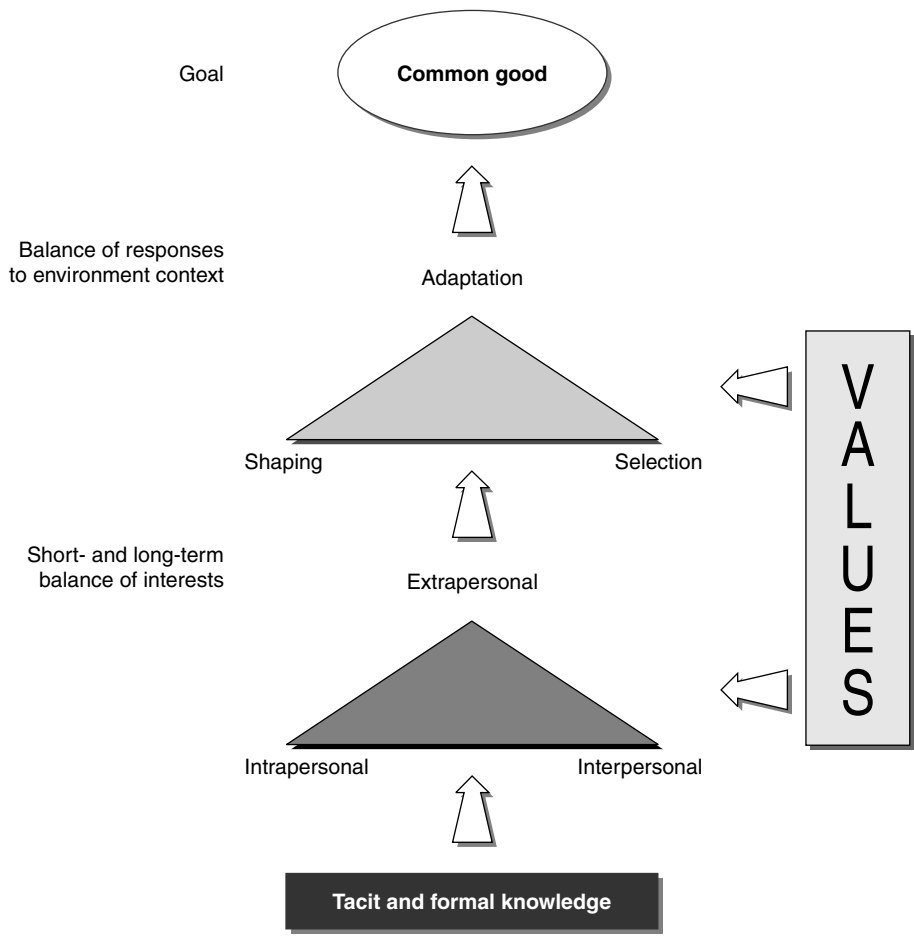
Goal

Common good

Balance of responses to environment context

Adaptation

Shaping

Selection

VALUES

Short- and long-term balance of interests

Extrapersonal

Intrapersonal

Interpersonal

Tacit and formal knowledge